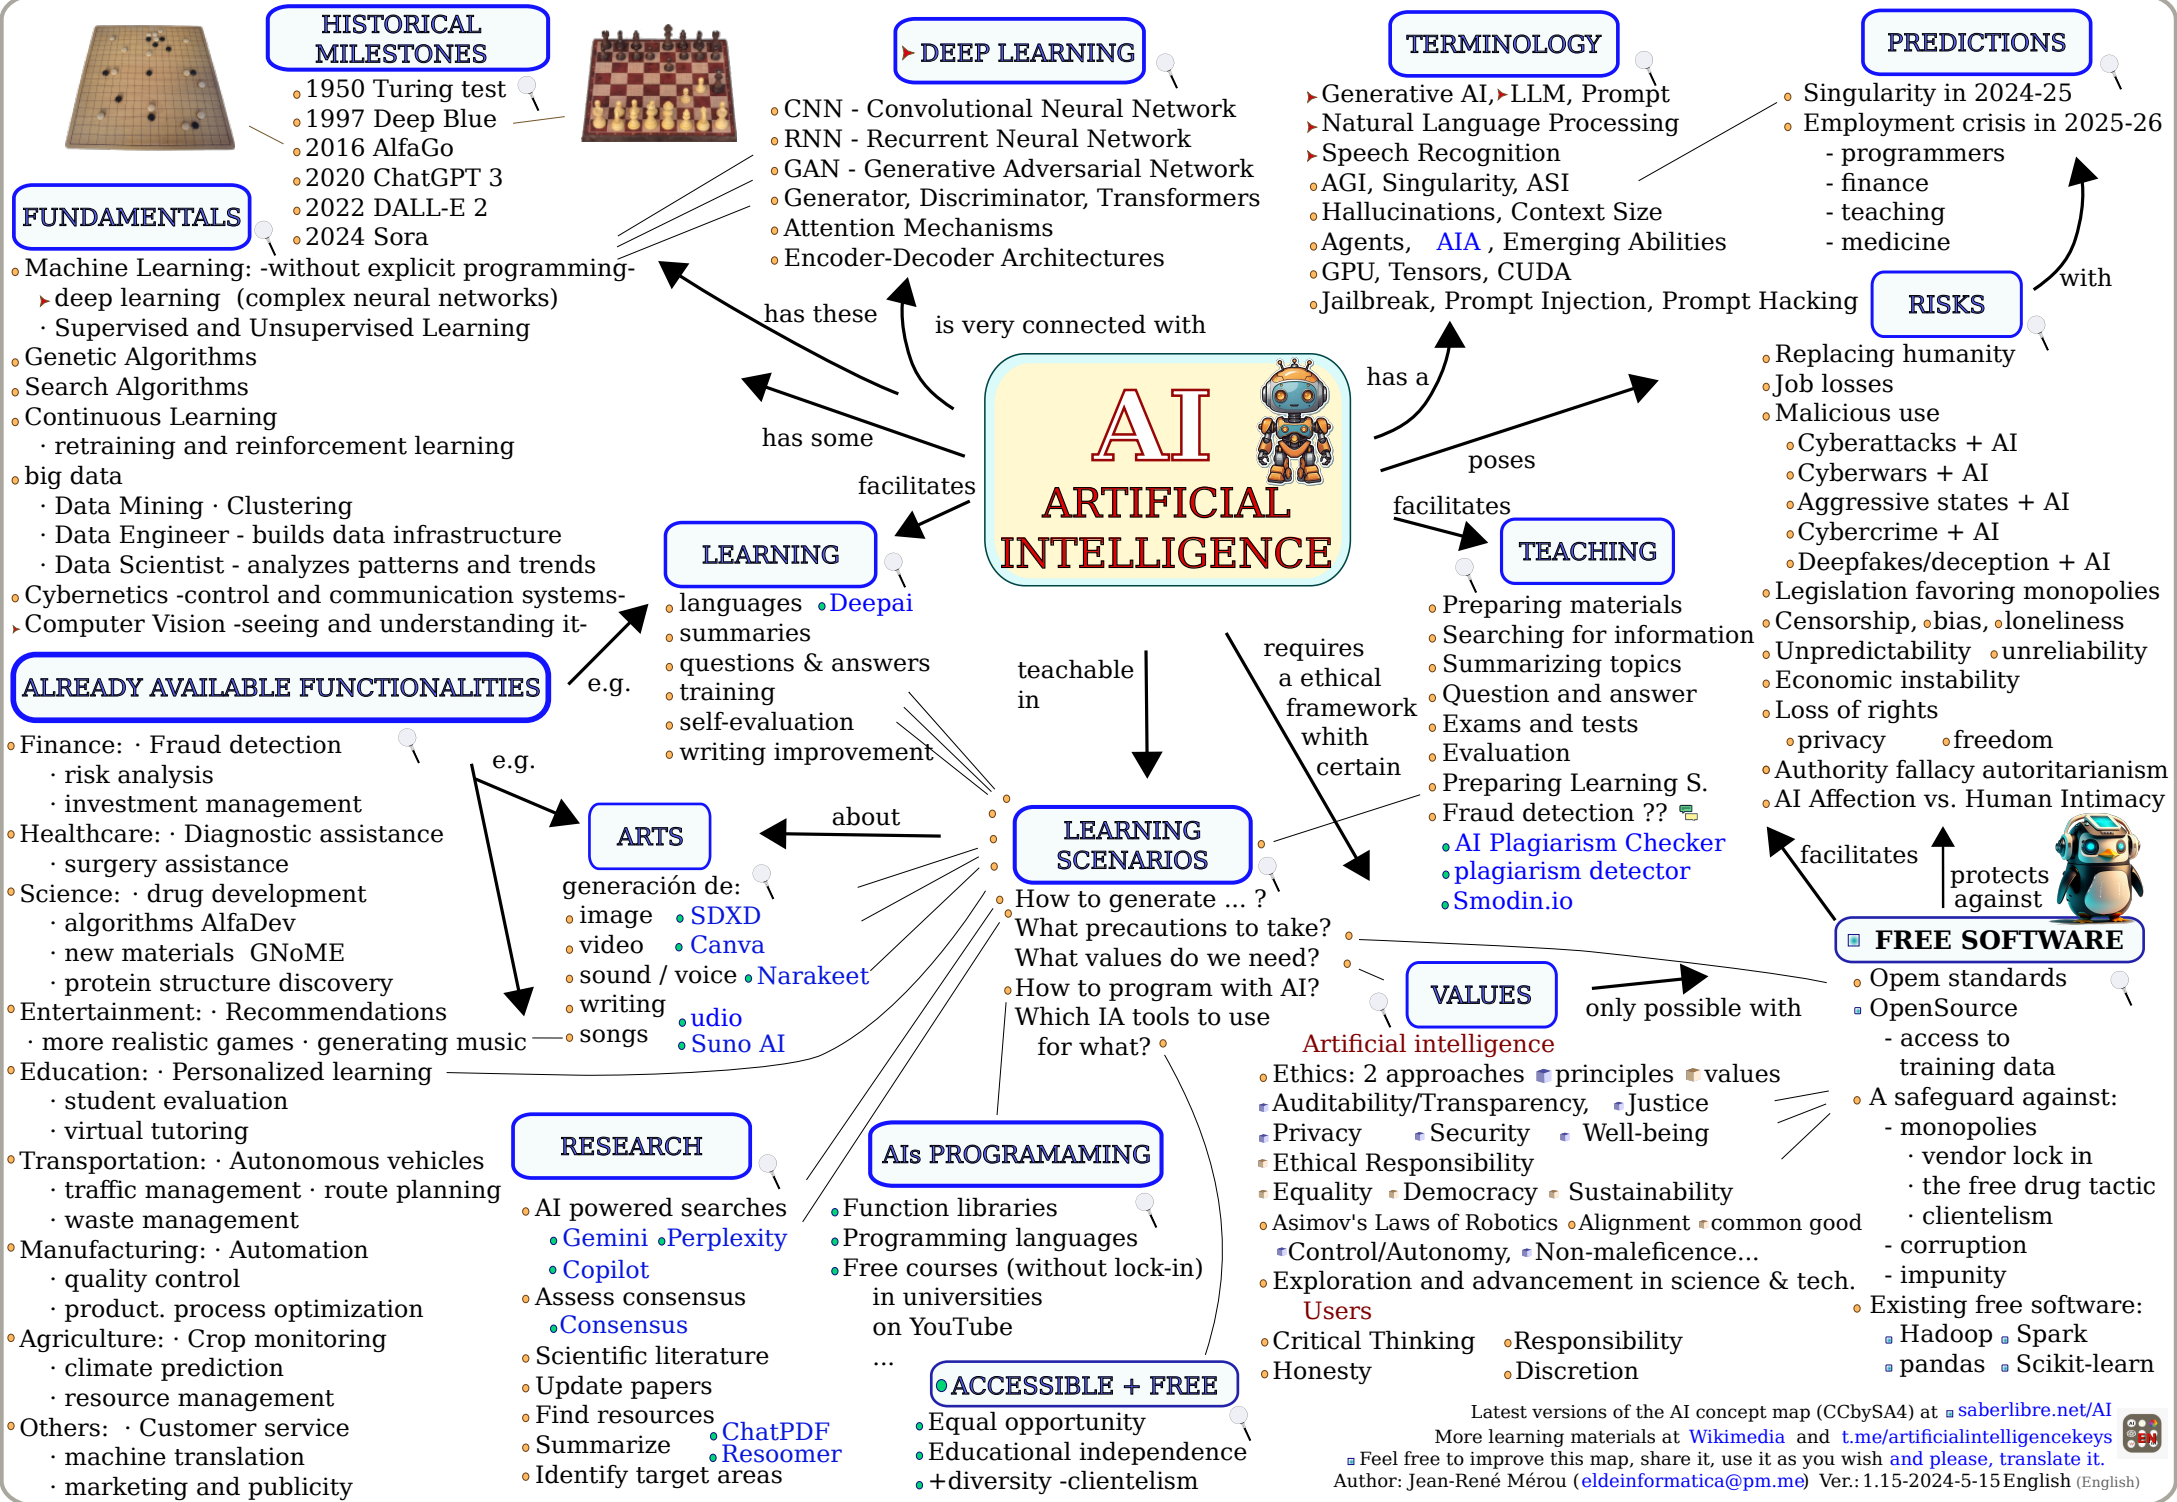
HISTORICAL MILESTONES
1950 Turing test
1997 Deep Blue
2016 AlfaGo
2020 ChatGPT 3
2022 DALL-E 2
2024 Sora

DEEP LEARNING
CNN - Convolutional Neural Network
RNN - Recurrent Neural Network
GAN - Generative Adversarial Network
Generator, Discriminator, Transformers
Attention Mechanisms
Encoder-Decoder Architectures

TERMINOLOGY
Generative AI, LLM, Prompt
Natural Language Processing
Speech Recognition
AGI, Singularity, ASI
Hallucinations, Context Size
Agents, AIA, Emerging Abilities
GPU, Tensors, CUDA
Jailbreak, Prompt Injection, Prompt Hacking

PREDICTIONS
Singularity in 2024-25
Employment crisis in 2025-26
- programmers
- finance
- teaching
- medicine

with

RISKS
Replacing humanity
Job losses
Malicious use
Cyberattacks + AI
Cyberwars + AI
Aggressive states + AI
Cybercrime + AI
Deepfakes/deception + AI
Legislation favoring monopolies
Censorship, bias, loneliness
Unpredictability unreliability
Economic instability
Loss of rights
privacy freedom
Authority fallacy autoritarianism
AI Affection vs. Human Intimacy

FUNDAMENTALS
Machine Learning: -without explicit programming-
deep learning (complex neural networks)
· Supervised and Unsupervised Learning
Genetic Algorithms
Search Algorithms
Continuous Learning
· retraining and reinforcement learning
big data
· Data Mining · Clustering
· Data Engineer - builds data infrastructure
· Data Scientist - analyzes patterns and trends
Cybernetics -control and communication systems-
Computer Vision -seeing and understanding it-

has these
is very connected with
has some
facilitates
has a
poses
facilitates

AI
ARTIFICIAL INTELLIGENCE

LEARNING
languages Deepai
summaries
questions & answers
training
self-evaluation
writing improvement

TEACHING
Preparing materials
Searching for information
Summarizing topics
Question and answer
Exams and tests
Evaluation
Preparing Learning S.
Fraud detection ??
AI Plagiarism Checker
plagiarism detector
Smodin.io

ALREADY AVAILABLE FUNCTIONALITIES
e.g.
e.g.
Finance: · Fraud detection
· risk analysis
· investment management
Healthcare: · Diagnostic assistance
· surgery assistance
Science: · drug development
· algorithms AlfaDev
· new materials GNoME
· protein structure discovery
Entertainment: · Recommendations
· more realistic games · generating music
Education: · Personalized learning
· student evaluation
· virtual tutoring
Transportation: · Autonomous vehicles
· traffic management · route planning
· waste management
Manufacturing: · Automation
· quality control
· product. process optimization
Agriculture: · Crop monitoring
· climate prediction
· resource management
Others: · Customer service
· machine translation
· marketing and publicity

teachable in
requires a ethical framework whith certain

ARTS
about
generación de:
image SDXD
video Canva
sound / voice Narakeet
writing udio
songs Suno AI

LEARNING SCENARIOS
How to generate ... ?
What precautions to take?
What values do we need?
How to program with AI?
Which IA tools to use for what?

VALUES
only possible with
Artificial intelligence
Ethics: 2 approaches principles values
Auditability/Transparency, Justice
Privacy Security Well-being
Ethical Responsibility
Equality Democracy Sustainability
Asimov's Laws of Robotics Alignment common good
Control/Autonomy, Non-maleficence...
Exploration and advancement in science & tech.
Users
Critical Thinking Responsibility
Honesty Discretion

facilitates
protects against

FREE SOFTWARE
Opem standards
OpenSource
- access to training data
A safeguard against:
- monopolies
· vendor lock in
· the free drug tactic
· clientelism
- corruption
- impunity
Existing free software:
Hadoop Spark
pandas Scikit-learn

RESEARCH
AI powered searches
Gemini Perplexity
Copilot
Assess consensus
Consensus
Scientific literature
Update papers
Find resources
Summarize
Identify target areas
ChatPDF
Resoomer

AIs PROGRAMAMING
Function libraries
Programming languages
Free courses (without lock-in)
in universities
on YouTube
...

ACCESSIBLE + FREE
Equal opportunity
Educational independence
+diversity -clientelism

Latest versions of the AI concept map (CCbySA4) at saberlibre.net/AI
More learning materials at Wikimedia and t.me/artificialintelligencekeys
Feel free to improve this map, share it, use it as you wish and please, translate it.
Author: Jean-René Mérou (eldeinformatica@pm.me) Ver.: 1.15-2024-5-15 English (English)